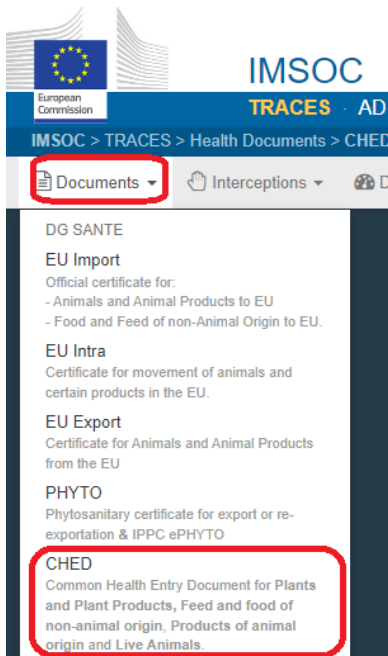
European Commission

IMSOC

TRACES · AD

IMSOC > TRACES > Health Documents > CHED

Documents ▾ Interceptions ▾ D

DG SANTE

EU Import
Official certificate for:
- Animals and Animal Products to EU
- Food and Feed of non-Animal Origin to EU.

EU Intra
Certificate for movement of animals and certain products in the EU.

EU Export
Certificate for Animals and Animal Products from the EU

PHYTO
Phytosanitary certificate for export or re-exportation & IPPC ePHYTO

CHED
Common Health Entry Document for Plants and Plant Products, Feed and food of non-animal origin, Products of animal origin and Live Animals.